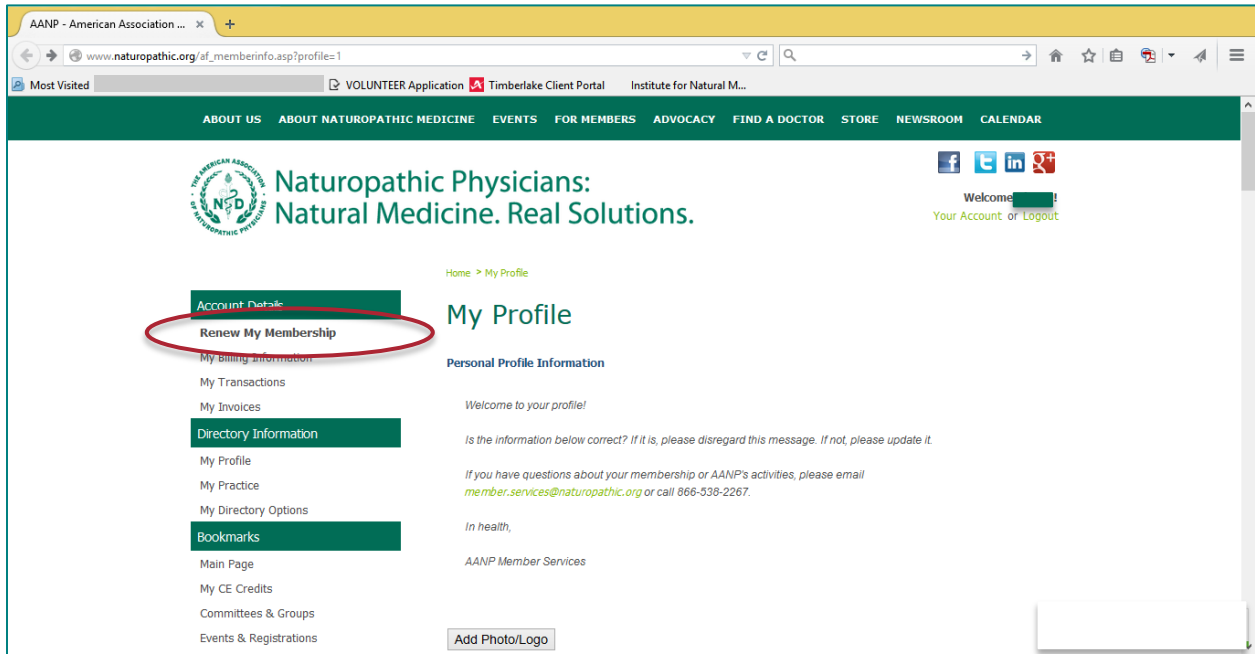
AANP - American Association ... ×
+

www.naturopathic.org/af_memberinfo.asp?profile=1

Most Visited
VOLUNTEER Application
Timberlake Client Portal
Institute for Natural M...

ABOUT US ABOUT NATUROPATHIC MEDICINE EVENTS FOR MEMBERS ADVOCACY FIND A DOCTOR STORE NEWSROOM CALENDAR

THE AMERICAN ASSOCIATION OF NATUROPATHIC PHYSICIANS
ND

Naturopathic Physicians:
Natural Medicine. Real Solutions.

Welcome !
Your Account or Logout

Home > My Profile

Account Details
Renew My Membership
My Billing Information
My Transactions
My Invoices

Directory Information
My Profile
My Practice
My Directory Options

Bookmarks
Main Page
My CE Credits
Committees & Groups
Events & Registrations

My Profile

Personal Profile Information

Welcome to your profile!

Is the information below correct? If it is, please disregard this message. If not, please update it.

If you have questions about your membership or AANP's activities, please email member.services@naturopathic.org or call 866-538-2267.

In health,

AANP Member Services

Add Photo/Logo